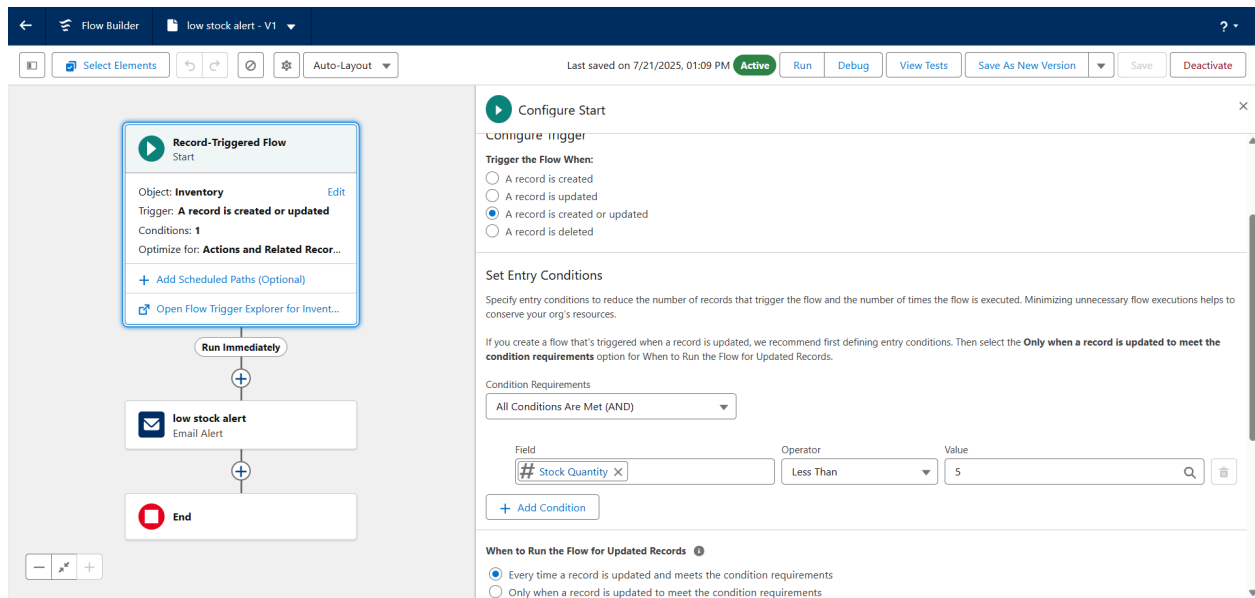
Flow Builder
low stock alert - V1
?

Select Elements
Auto-Layout
Last saved on 7/21/2025, 01:09 PM
Active
Run
Debug
View Tests
Save As New Version
Save
Deactivate

Record-Triggered Flow
Start

Object: Inventory
Edit
Trigger: A record is created or updated
Conditions: 1
Optimize for: Actions and Related Recor...

Add Scheduled Paths (Optional)

Open Flow Trigger Explorer for Invent...

Run Immediately

low stock alert
Email Alert

End

Configure Start

Configure Trigger

Trigger the Flow When:
A record is created
A record is updated
A record is created or updated
A record is deleted

Set Entry Conditions

Specify entry conditions to reduce the number of records that trigger the flow and the number of times the flow is executed. Minimizing unnecessary flow executions helps to conserve your org's resources.

If you create a flow that's triggered when a record is updated, we recommend first defining entry conditions. Then select the **Only when a record is updated to meet the condition requirements** option for When to Run the Flow for Updated Records.

Condition Requirements
All Conditions Are Met (AND)

| Field | Operator | Value |
|---|---|---|
| Stock Quantity | Less Than | 5 |

Add Condition

When to Run the Flow for Updated Records
Every time a record is updated and meets the condition requirements
Only when a record is updated to meet the condition requirements